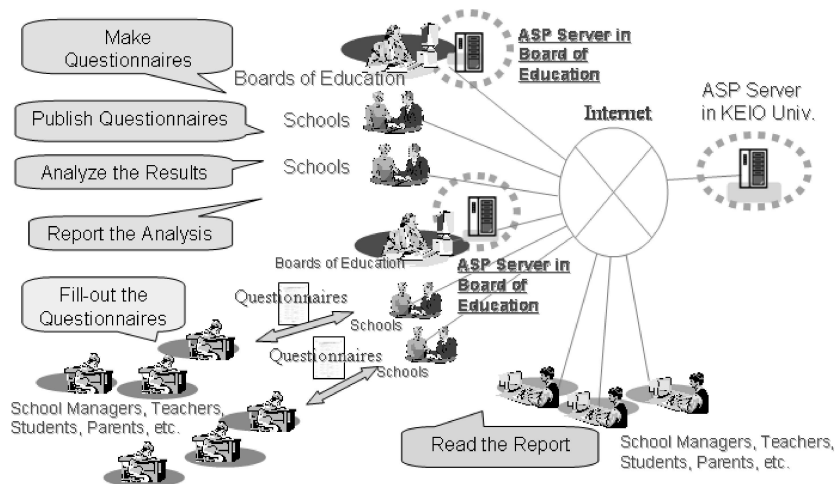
Make Questionnaires

Boards of Education

ASP Server in Board of Education

Publish Questionnaires

Schools

Internet

ASP Server in KEIO Univ.

Analyze the Results

Schools

Report the Analysis

Boards of Education

ASP Server in Board of Education

Fill-out the Questionnaires

Questionnaires

Schools

Questionnaires

Schools

School Managers, Teachers, Students, Parents, etc.

Read the Report

School Managers, Teachers, Students, Parents, etc.